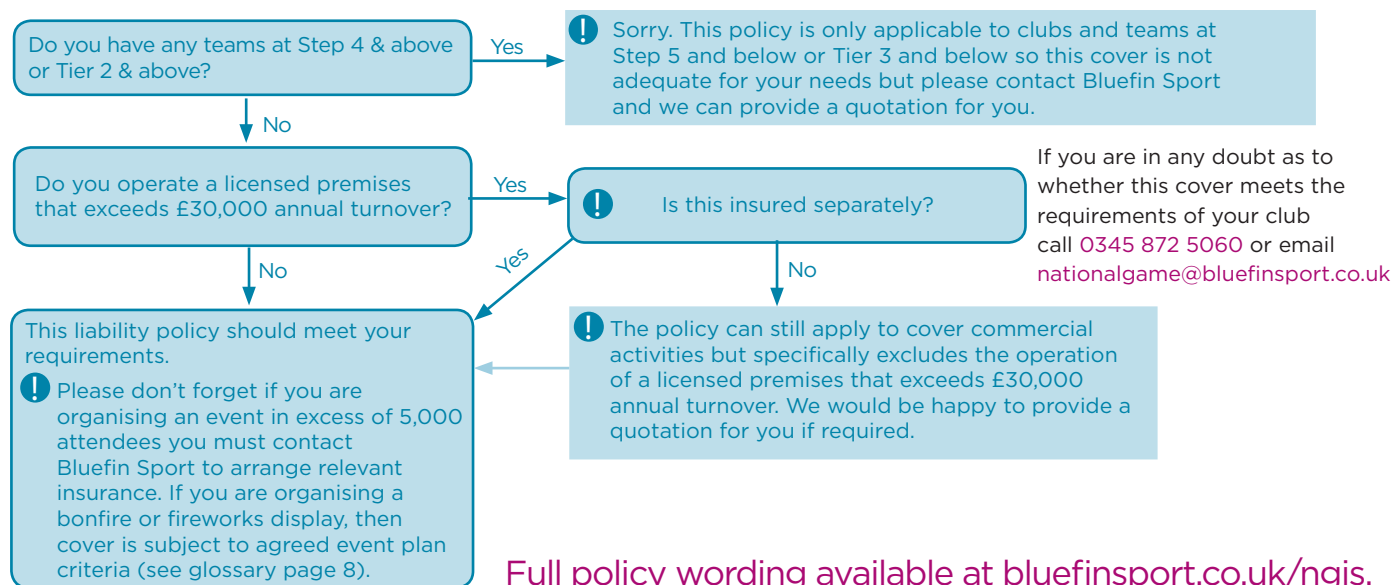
Do you have any teams at Step 4 & above or Tier 2 & above?

Yes

Sorry. This policy is only applicable to clubs and teams at Step 5 and below or Tier 3 and below so this cover is not adequate for your needs but please contact Bluefin Sport and we can provide a quotation for you.

No

Do you operate a licensed premises that exceeds £30,000 annual turnover?

Yes

Is this insured separately?

If you are in any doubt as to whether this cover meets the requirements of your club call 0345 872 5060 or email nationalgame@bluefinsport.co.uk

No

Yes

No

This liability policy should meet your requirements.

Please don't forget if you are organising an event in excess of 5,000 attendees you must contact Bluefin Sport to arrange relevant insurance. If you are organising a bonfire or fireworks display, then cover is subject to agreed event plan criteria (see glossary page 8).

The policy can still apply to cover commercial activities but specifically excludes the operation of a licensed premises that exceeds £30,000 annual turnover. We would be happy to provide a quotation for you if required.

Full policy wording available at bluefinsport.co.uk/ngis.